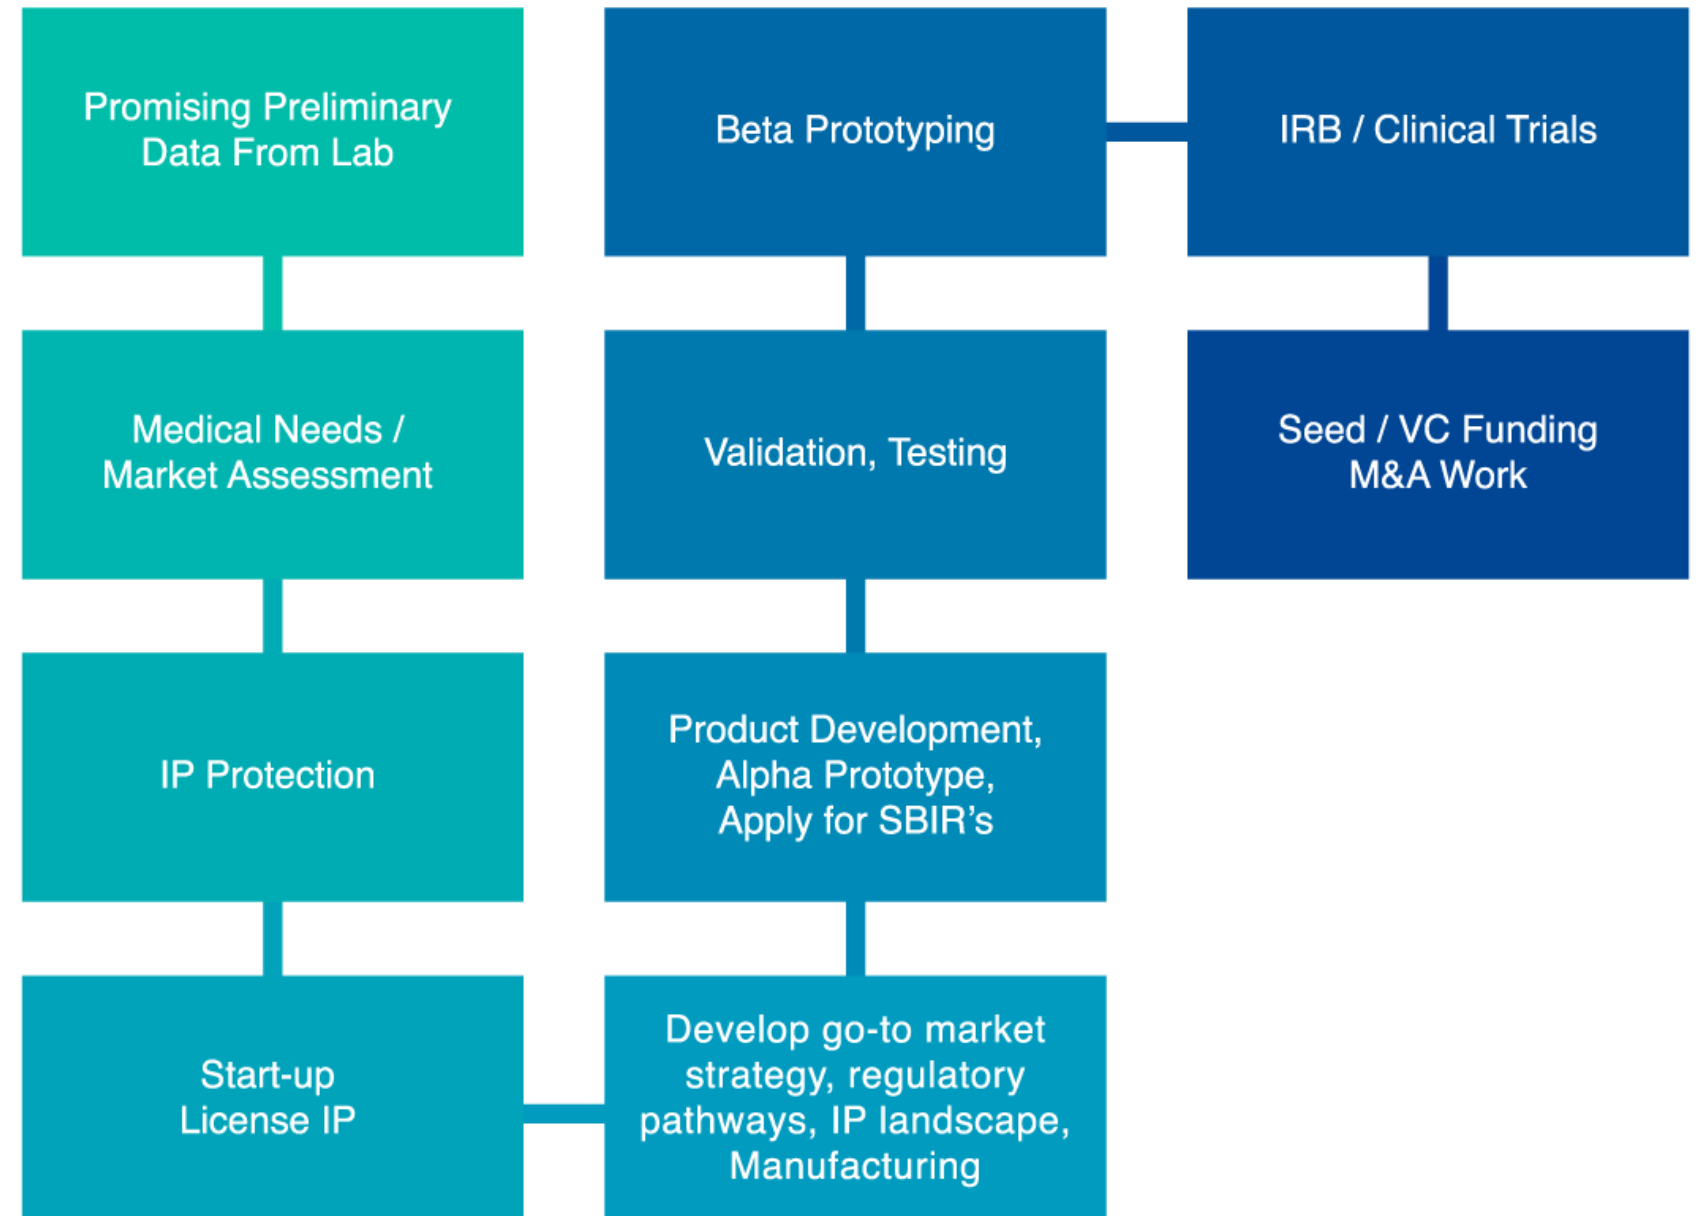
Promising Preliminary Data From Lab

Medical Needs / Market Assessment

IP Protection

Start-up License IP

Develop go-to market strategy, regulatory pathways, IP landscape, Manufacturing

Product Development, Alpha Prototype, Apply for SBIR’s

Validation, Testing

Beta Prototyping

IRB / Clinical Trials

Seed / VC Funding M&A Work